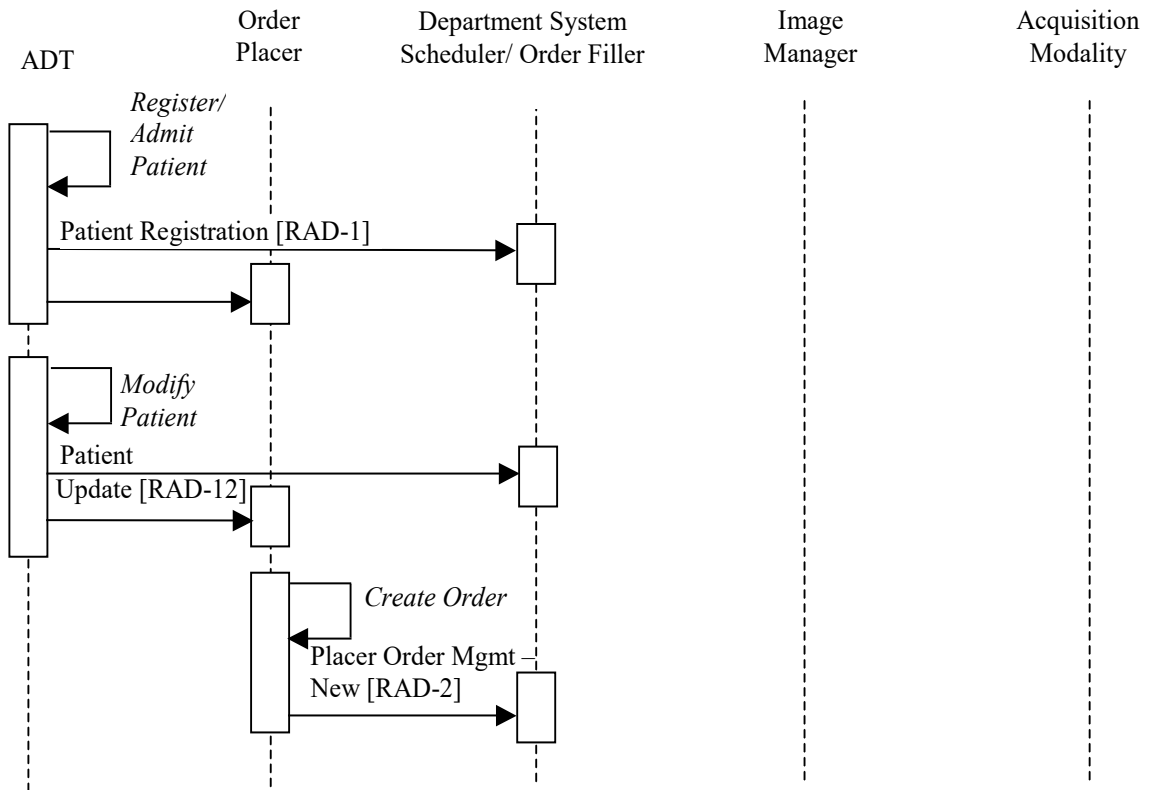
ADT

Order Placer

Department System Scheduler/ Order Filler

Image Manager

Acquisition Modality

Register/ Admit Patient

Patient Registration [RAD-1]

Modify Patient

Patient Update [RAD-12]

Create Order

Placer Order Mgmt – New [RAD-2]